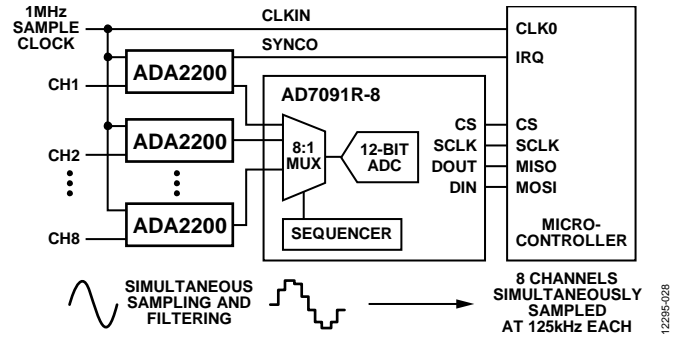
1MHz SAMPLE CLOCK

CLKIN

SYNCO

CH1

CH2

CH8

ADA2200

ADA2200

ADA2200

AD7091R-8

8:1 MUX

12-BIT ADC

SEQUENCER

CS

SCLK

DOUT

DIN

CLK0

IRQ

CS

SCLK

MISO

MOSI

MICRO-CONTROLLER

SIMULTANEOUS SAMPLING AND FILTERING

8 CHANNELS SIMULTANEOUSLY SAMPLED AT 125kHz EACH

12295-028